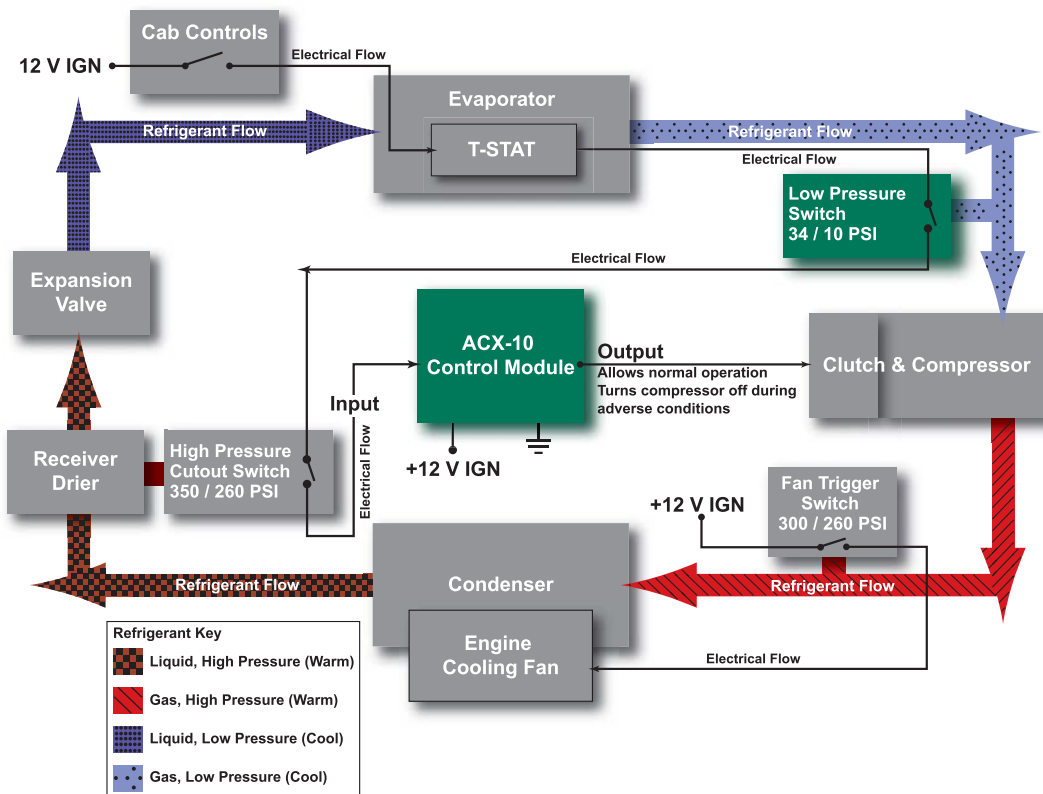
Cab Controls

12 V IGN

Electrical Flow

Evaporator

Refrigerant Flow

T-STAT

Refrigerant Flow

Electrical Flow

Low Pressure Switch 34 / 10 PSI

Electrical Flow

Expansion Valve

ACX-10 Control Module

Output
Allows normal operation
Turns compressor off during adverse conditions

Clutch & Compressor

Input

Electrical Flow

Receiver Drier

High Pressure Cutout Switch 350 / 260 PSI

+12 V IGN

Fan Trigger Switch 300 / 260 PSI

+12 V IGN

Condenser

Refrigerant Flow

Refrigerant Flow

Engine Cooling Fan

Electrical Flow

Refrigerant Key
Liquid, High Pressure (Warm)
Gas, High Pressure (Warm)
Liquid, Low Pressure (Cool)
Gas, Low Pressure (Cool)